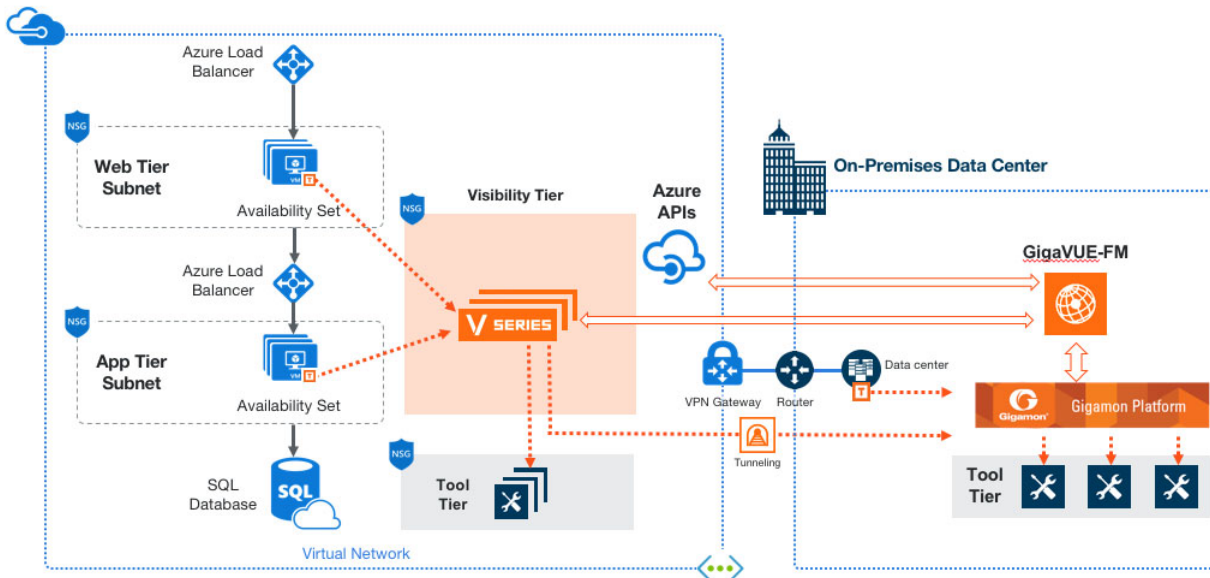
Azure Load Balancer

NSG

Web Tier Subnet

VM T

Availability Set

Azure Load Balancer

NSG

App Tier Subnet

VM T

Availability Set

SQL Database

SQL

NSG

Visibility Tier

V SERIES

NSG

Tool Tier

Azure APIs

Virtual Network

On-Premises Data Center

GigaVUE-FM

VPN Gateway

Router

Data center

T

Tunneling

Gigamon

Gigamon Platform

Tool Tier